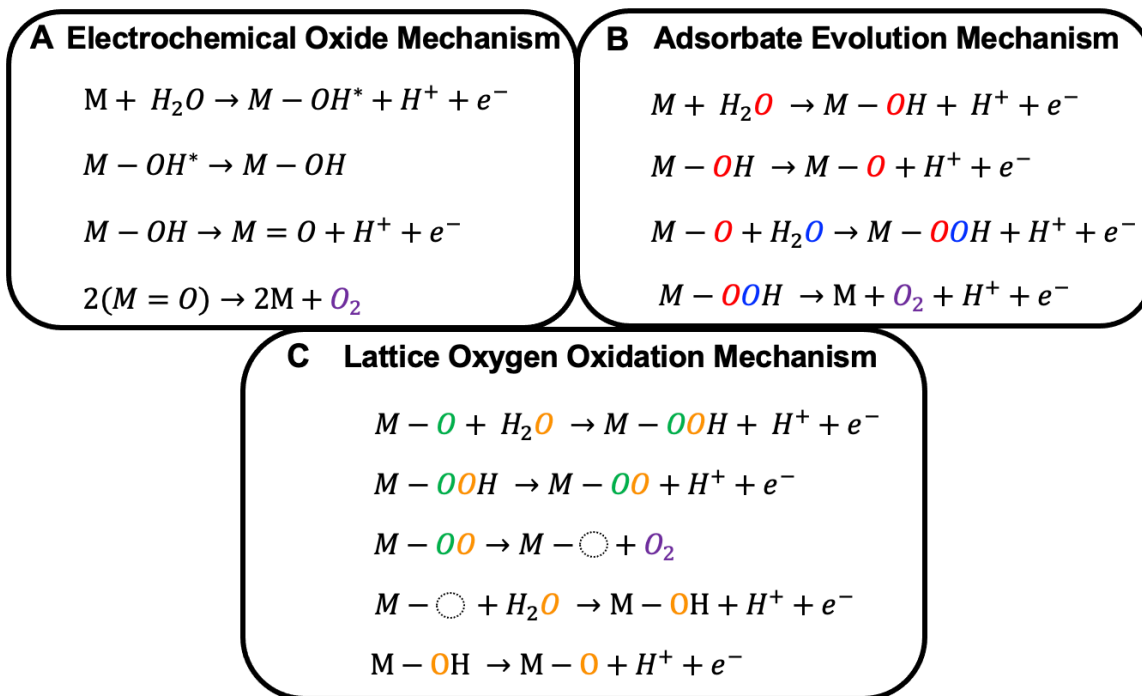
A Electrochemical Oxide Mechanism

$\mathrm{M} + H_2O \rightarrow M - OH^* + H^+ + e^-$

$M - OH^* \rightarrow M - OH$

$M - OH \rightarrow M = O + H^+ + e^-$

$2(M = O) \rightarrow 2\mathrm{M} + O_2$

B Adsorbate Evolution Mechanism

$M + H_2O \rightarrow M - OH + H^+ + e^-$

$M - OH \rightarrow M - O + H^+ + e^-$

$M - O + H_2O \rightarrow M - OOH + H^+ + e^-$

$M - OOH \rightarrow \mathrm{M} + O_2 + H^+ + e^-$

C Lattice Oxygen Oxidation Mechanism

$M - O + H_2O \rightarrow M - OOH + H^+ + e^-$

$M - OOH \rightarrow M - OO + H^+ + e^-$

$M - OO \rightarrow M - \bigcirc + O_2$

$M - \bigcirc + H_2O \rightarrow \mathrm{M - OH} + H^+ + e^-$

$\mathrm{M - OH} \rightarrow \mathrm{M - O} + H^+ + e^-$